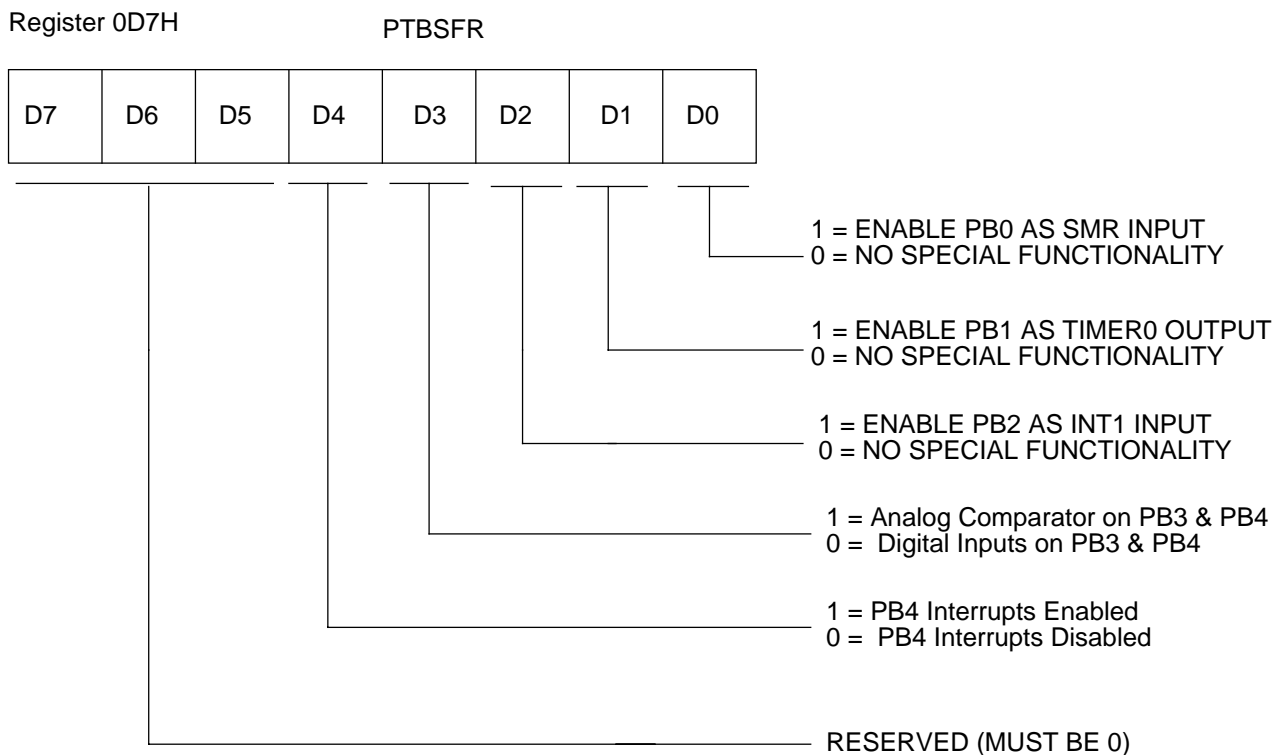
Register 0D7H

PTBSFR

| D7 | D6 | D5 | D4 | D3 | D2 | D1 | D0 |
|---|---|---|---|---|---|---|---|

1 = ENABLE PB0 AS SMR INPUT
0 = NO SPECIAL FUNCTIONALITY

1 = ENABLE PB1 AS TIMER0 OUTPUT
0 = NO SPECIAL FUNCTIONALITY

1 = ENABLE PB2 AS INT1 INPUT
0 = NO SPECIAL FUNCTIONALITY

1 = Analog Comparator on PB3 & PB4
0 = Digital Inputs on PB3 & PB4

1 = PB4 Interrupts Enabled
0 = PB4 Interrupts Disabled

RESERVED (MUST BE 0)